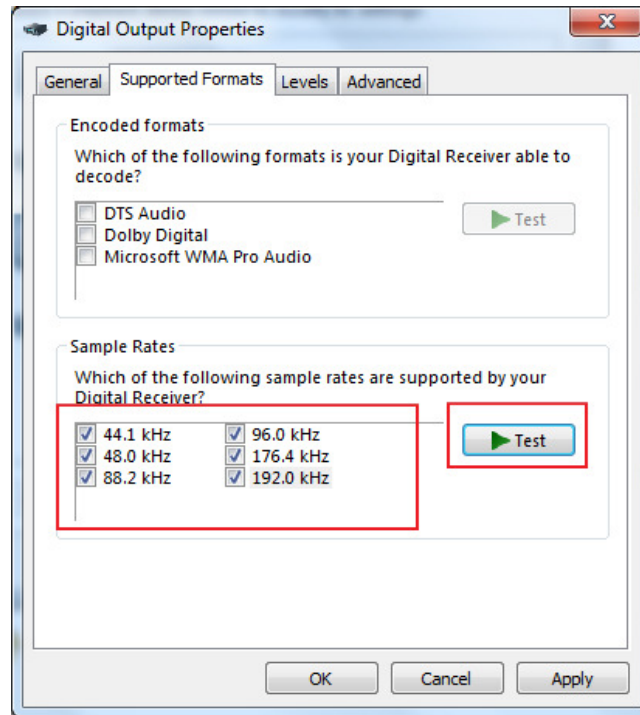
Digital Output Properties

General | Supported Formats | Levels | Advanced

Encoded formats

Which of the following formats is your Digital Receiver able to decode?

DTS Audio
Dolby Digital
Microsoft WMA Pro Audio

Test

Sample Rates

Which of the following sample rates are supported by your Digital Receiver?

44.1 kHz
48.0 kHz
88.2 kHz
96.0 kHz
176.4 kHz
192.0 kHz

Test

OK | Cancel | Apply